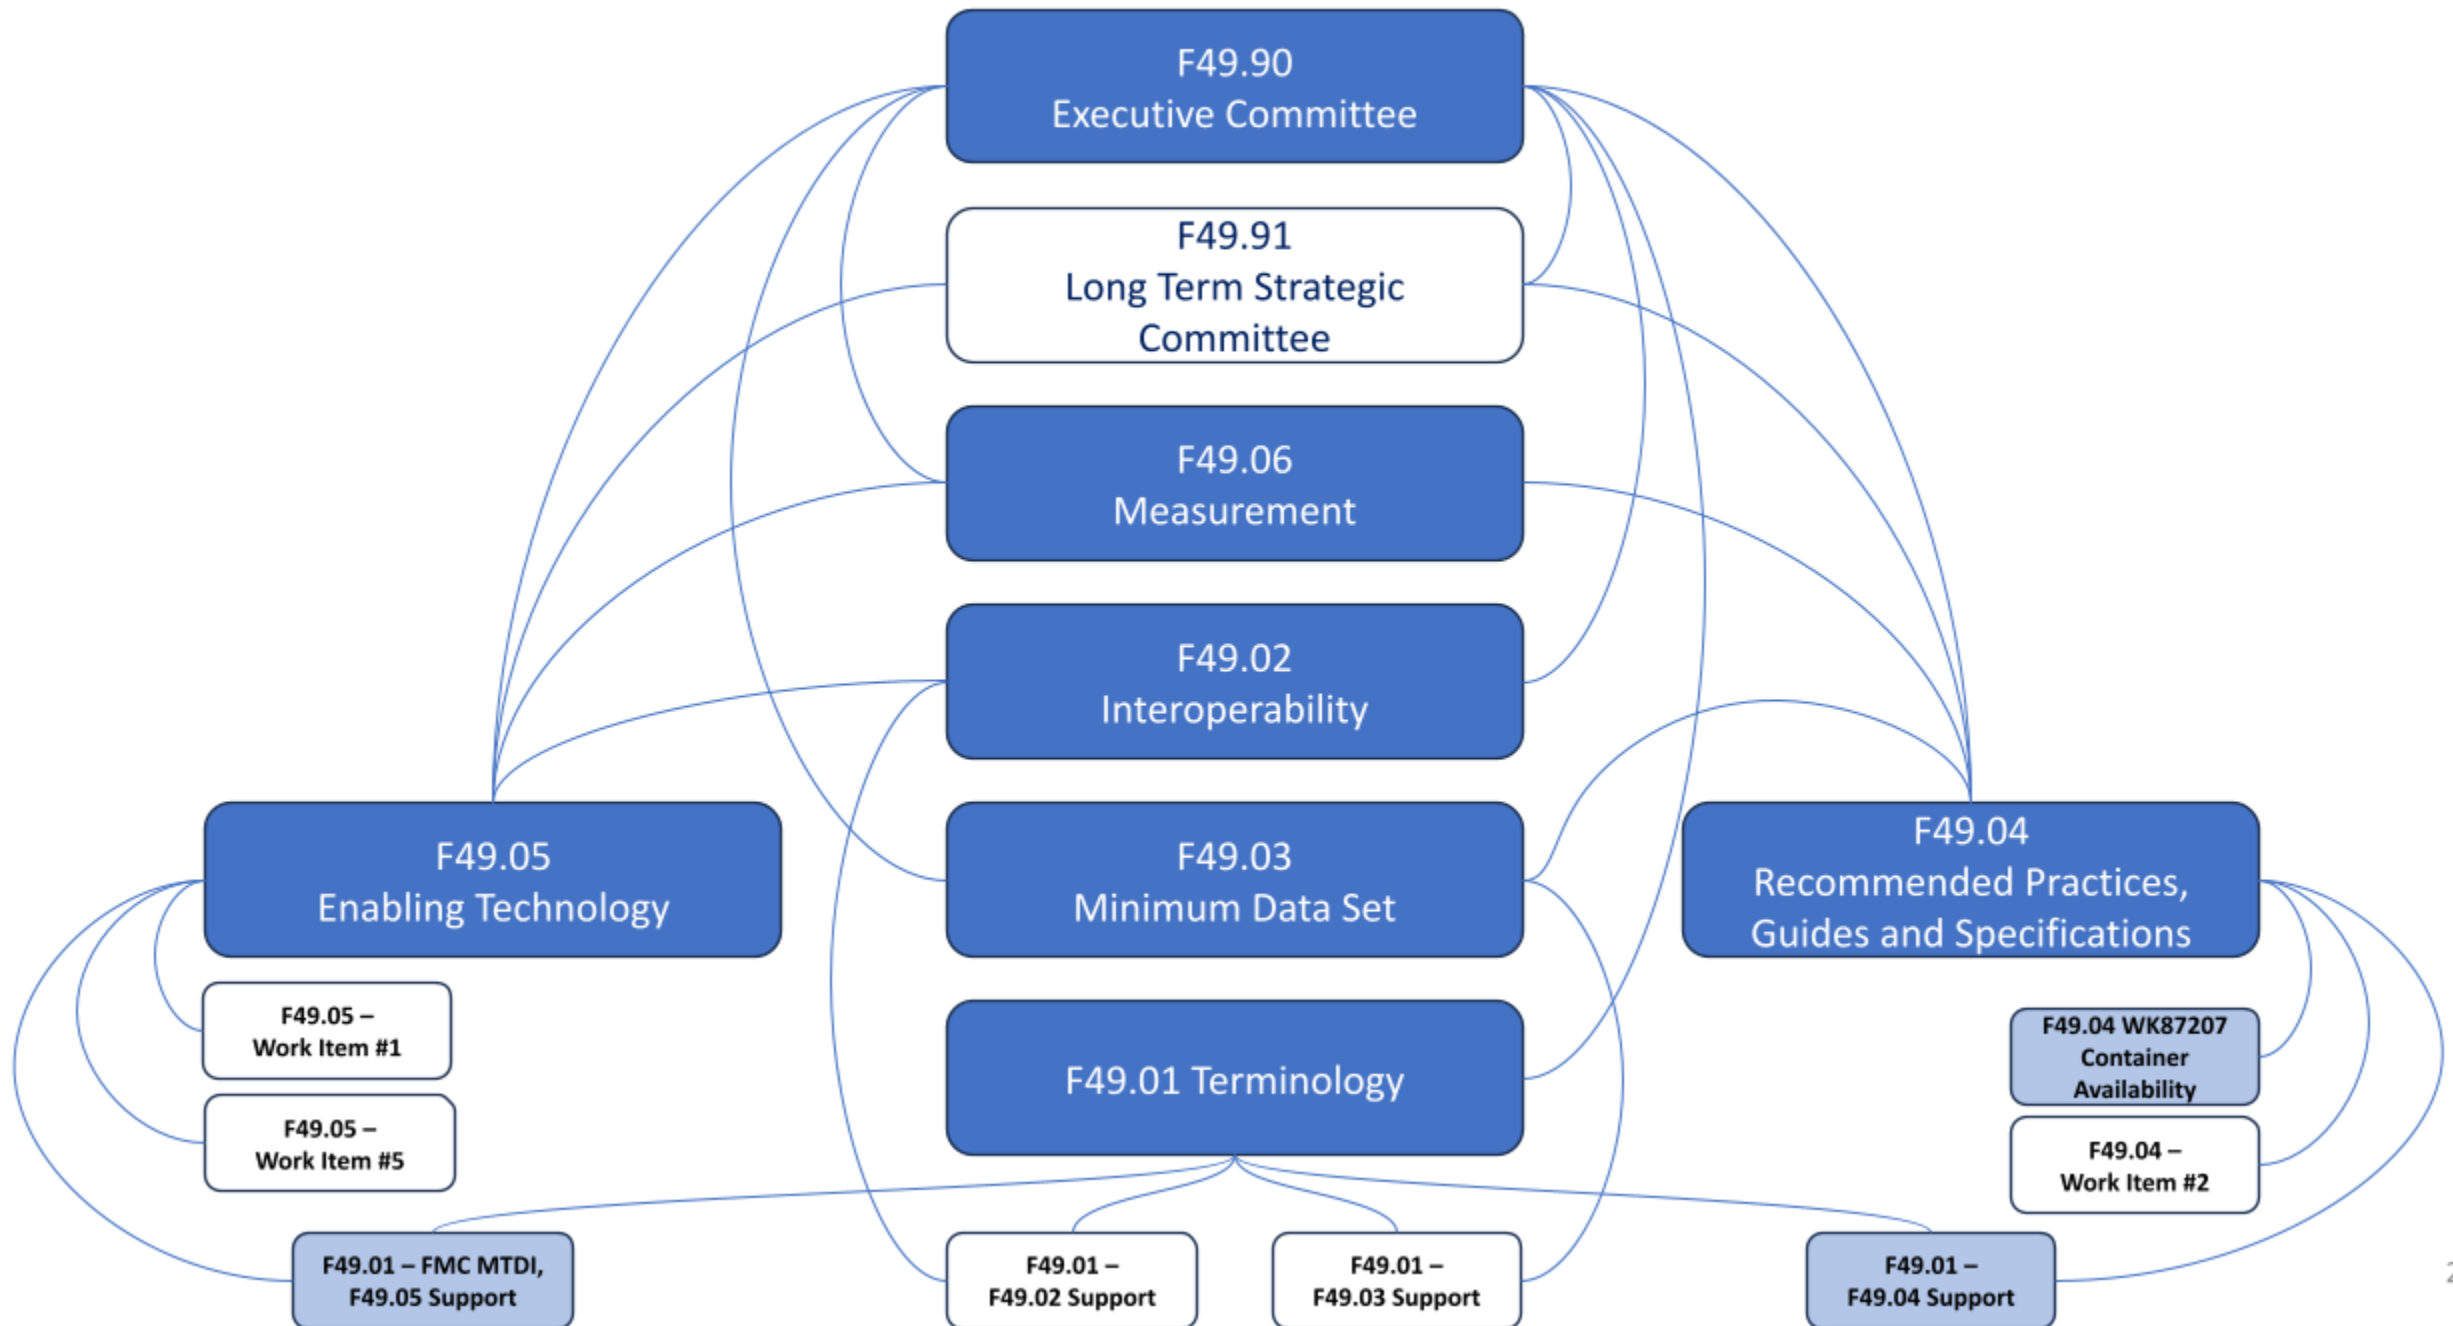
F49.90
Executive Committee

F49.91
Long Term Strategic Committee

F49.06
Measurement

F49.02
Interoperability

F49.05
Enabling Technology

F49.03
Minimum Data Set

F49.04
Recommended Practices, Guides and Specifications

F49.01 Terminology

F49.05 –
Work Item #1

F49.05 –
Work Item #5

F49.04 WK87207
Container Availability

F49.04 –
Work Item #2

F49.01 – FMC MTDI,
F49.05 Support

F49.01 –
F49.02 Support

F49.01 –
F49.03 Support

F49.01 –
F49.04 Support